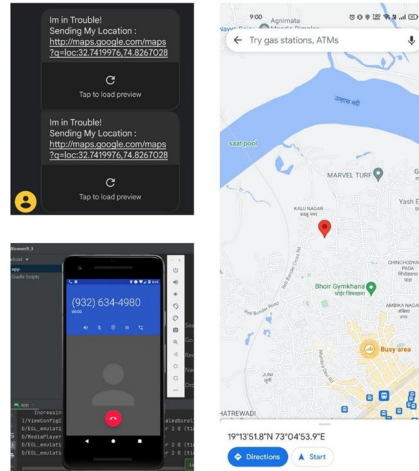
Im in Trouble!
Sending My Location :
http://maps.google.com/maps?q=loc:32.7419976,74.8267028

Tap to load preview

Im in Trouble!
Sending My Location :
http://maps.google.com/maps?q=loc:32.7419976,74.8267028

Tap to load preview

(932) 634-4980

9:00 Agnimata

Try gas stations, ATMs

Seat pool

MARVEL TURF

KALU NAGAR

Yash E

CHINCHODYA PADA

Bhoir Gymkhana

AMBIKA NAGA

Busy area

JUNI

HATREWADI

19°13'51.8"N 73°04'53.9"E

Directions

Start